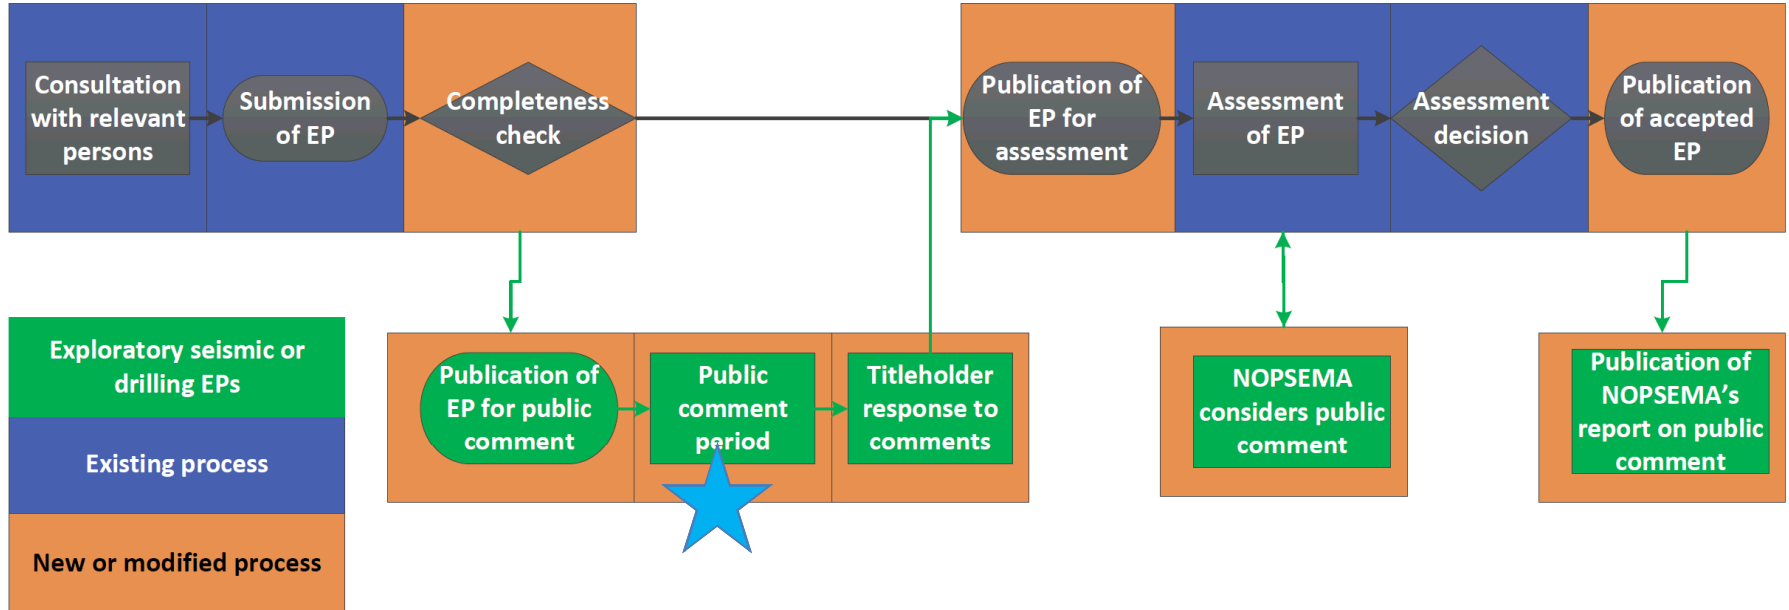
Consultation with relevant persons

Submission of EP

Completeness check

Publication of EP for assessment

Assessment of EP

Assessment decision

Publication of accepted EP

Exploratory seismic or drilling EPs

Existing process

New or modified process

Publication of EP for public comment

Public comment period

Titleholder response to comments

NOPSEMA considers public comment

Publication of NOPSEMA's report on public comment